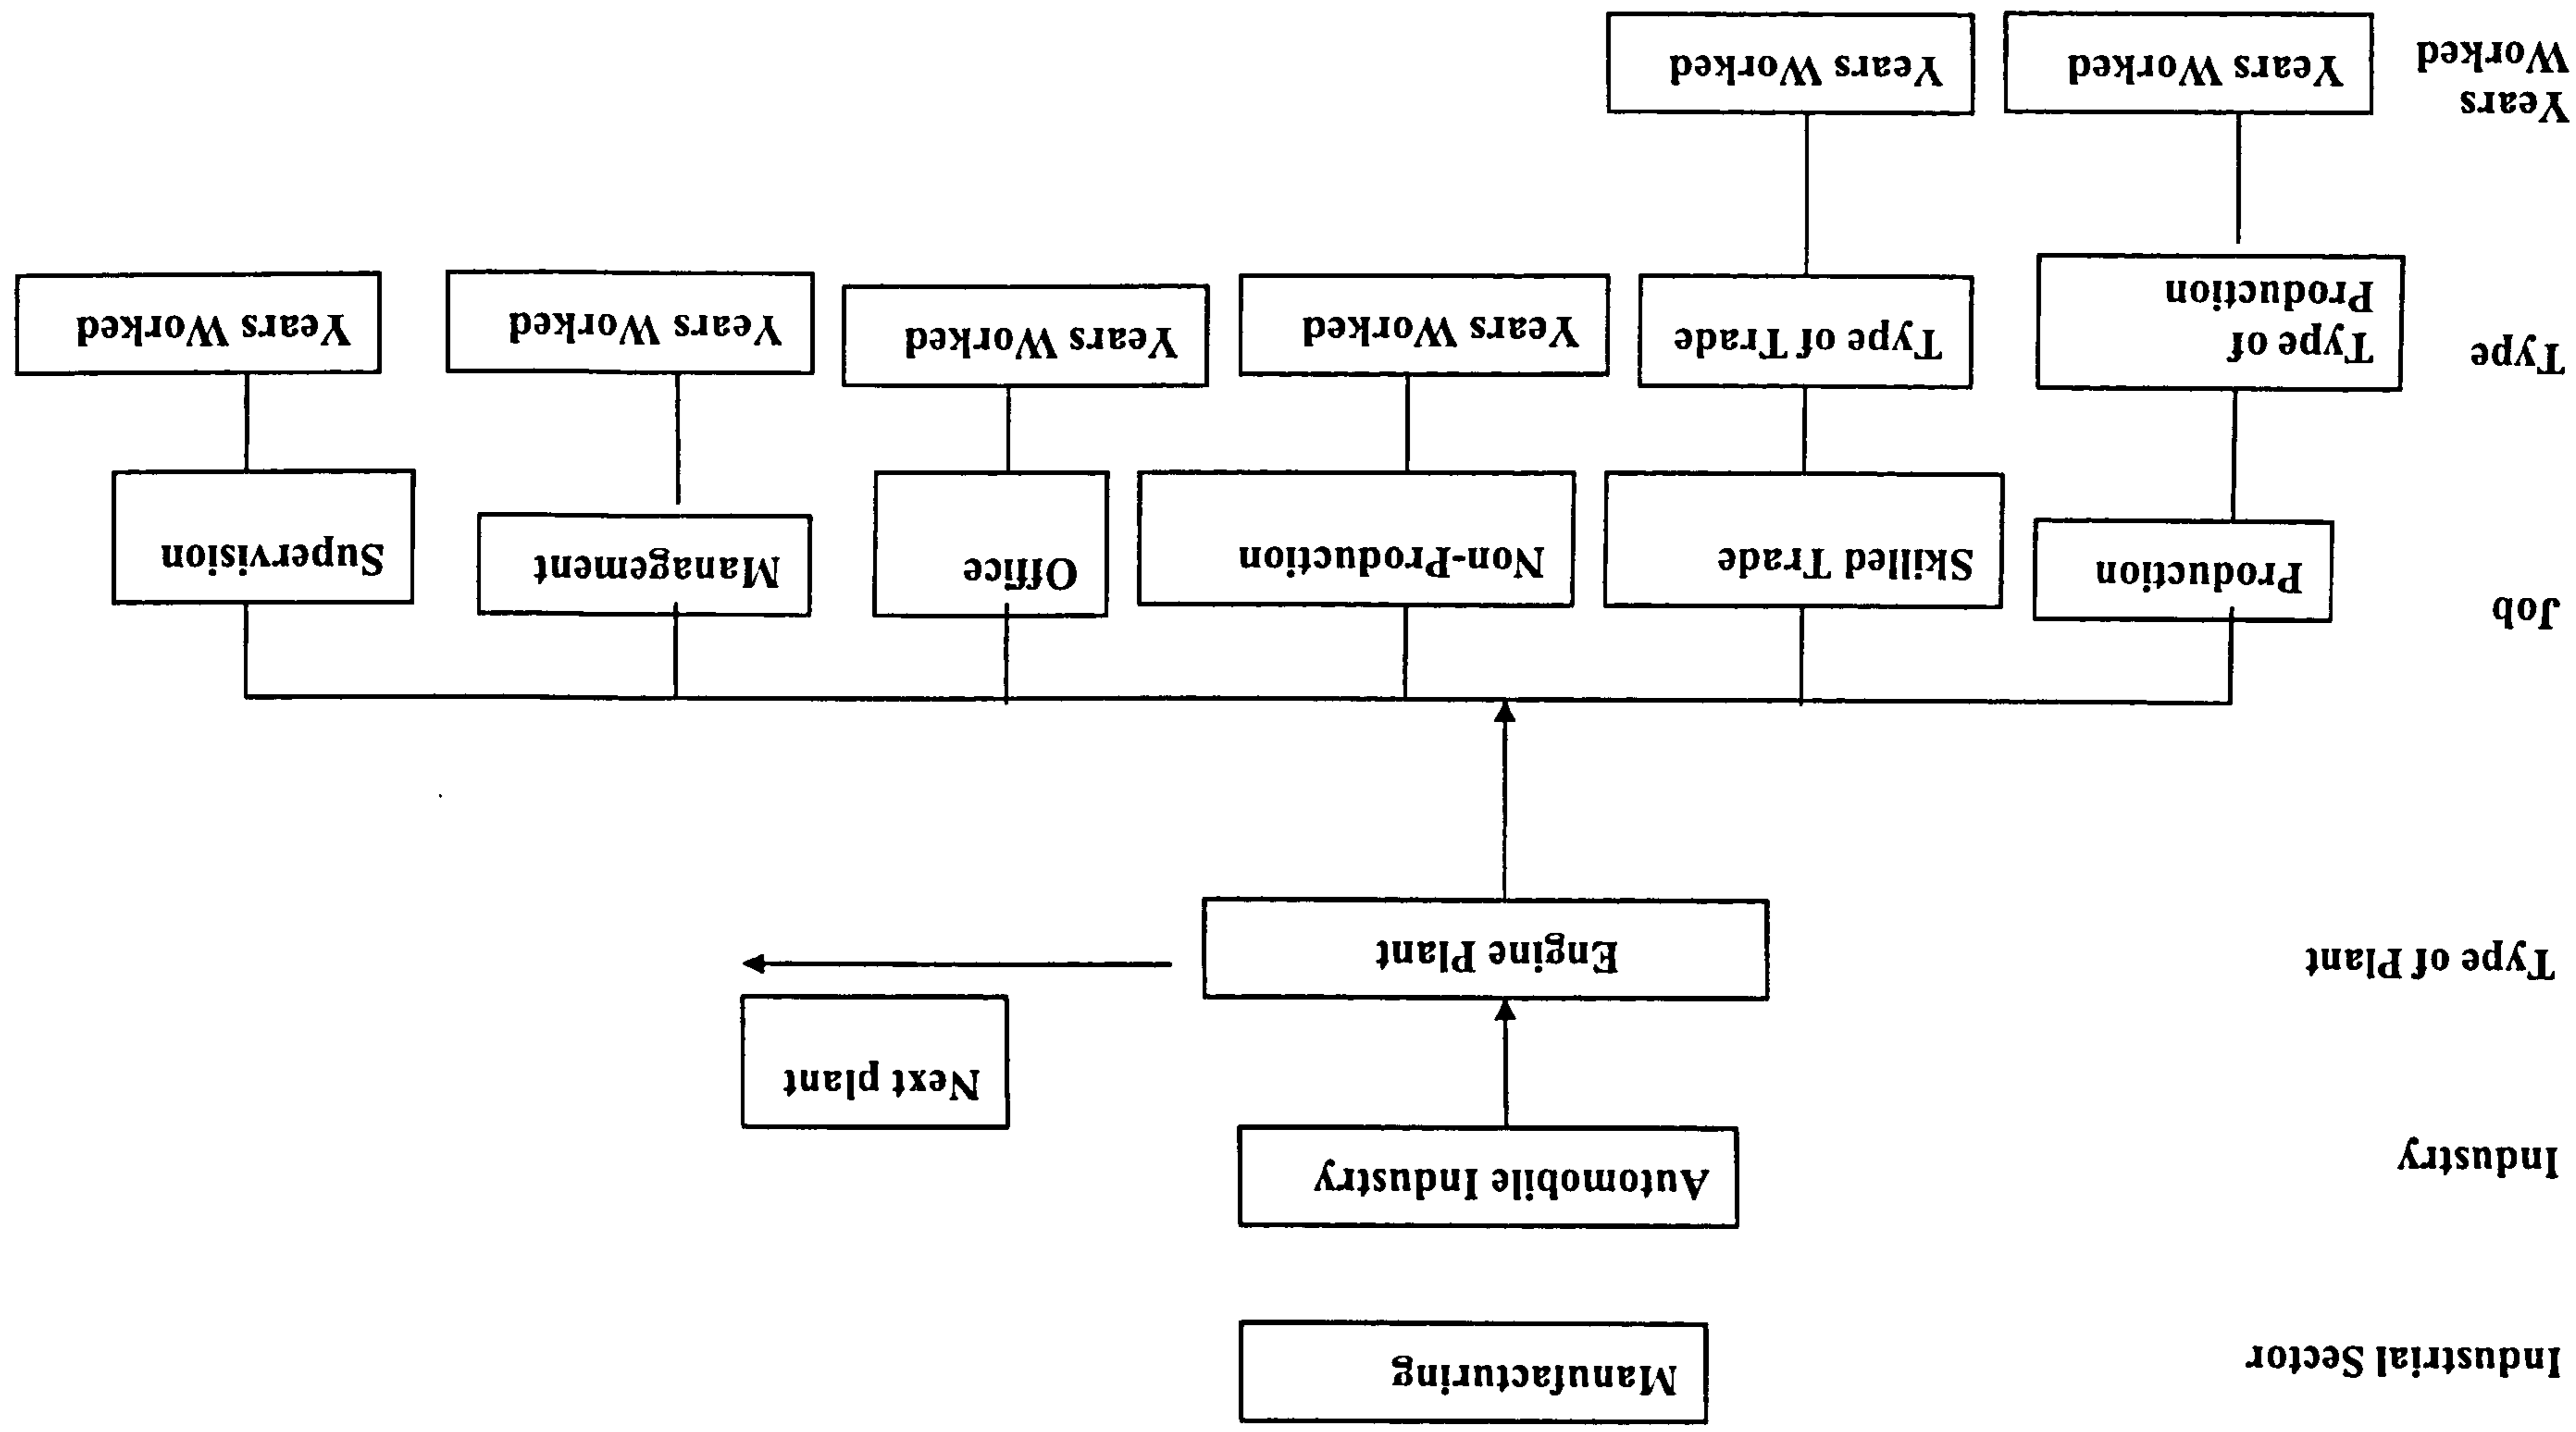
Industrial Sector
Manufacturing

Industry
Automobile Industry

Type of Plant
Engine Plant
Next plant

Job
Production
Skilled Trade
Non-Production
Office
Management
Supervision

Type
Type of Production
Type of Trade
Years Worked
Years Worked
Years Worked
Years Worked

Years Worked
Years Worked
Years Worked